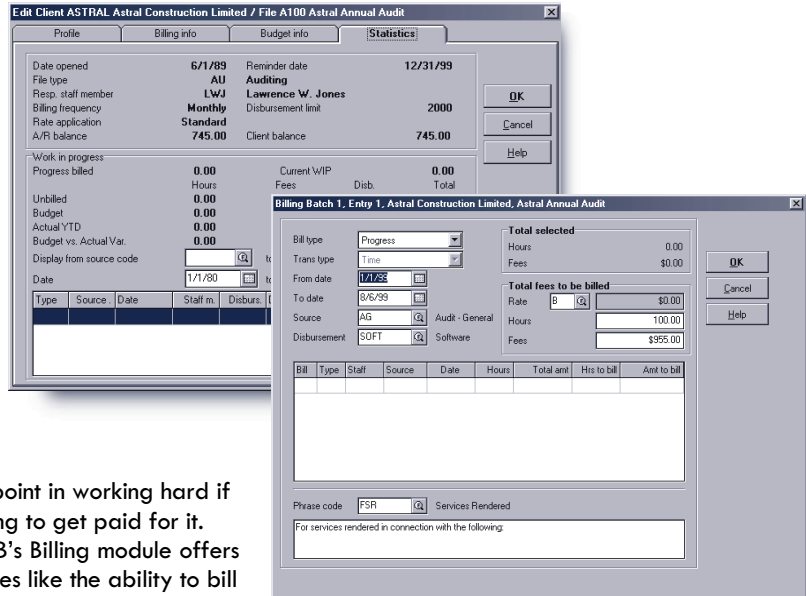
Edit Client ASTRAL Astral Construction Limited / File A100 Astral Annual Audit

Profile | Billing info | Budget info | Statistics

Date opened 6/1/89
File type AU
Resp. staff member LWJ
Billing frequency Monthly
Rate application Standard
A/R balance 745.00

Reminder date 12/31/99
Auditing
Lawrence W. Jones
Disbursement limit 2000
Client balance 745.00

OK
Cancel
Help

Work in progress
Progress billed 0.00
Current WIP 0.00
Hours Fees Disb. Total
Unbilled 0.00
Budget 0.00
Actual YTD 0.00
Budget vs. Actual Var. 0.00
Display from source code
Date 1/1/80

| Type | Source | Date | Staff m. | Disburs. |
|---|---|---|---|---|

Billing Batch 1, Entry 1, Astral Construction Limited, Astral Annual Audit

Bill type Progress
Trans type Time
From date 1/1/99
To date 8/6/99
Source AG Audit - General
Disbursement SOFT Software

Total selected
Hours 0.00
Fees $0.00

Total fees to be billed
Rate B $0.00
Hours 100.00
Fees $955.00

OK
Cancel
Help

| Bill | Type | Staff | Source | Date | Hours | Total amt | Hrs to bill | Amt to bill |
|---|---|---|---|---|---|---|---|---|

Phrase code FSR Services Rendered
For services rendered in connection with the following:

point in working hard if ng to get paid for it. 3's Billing module offers es like the ability to bill